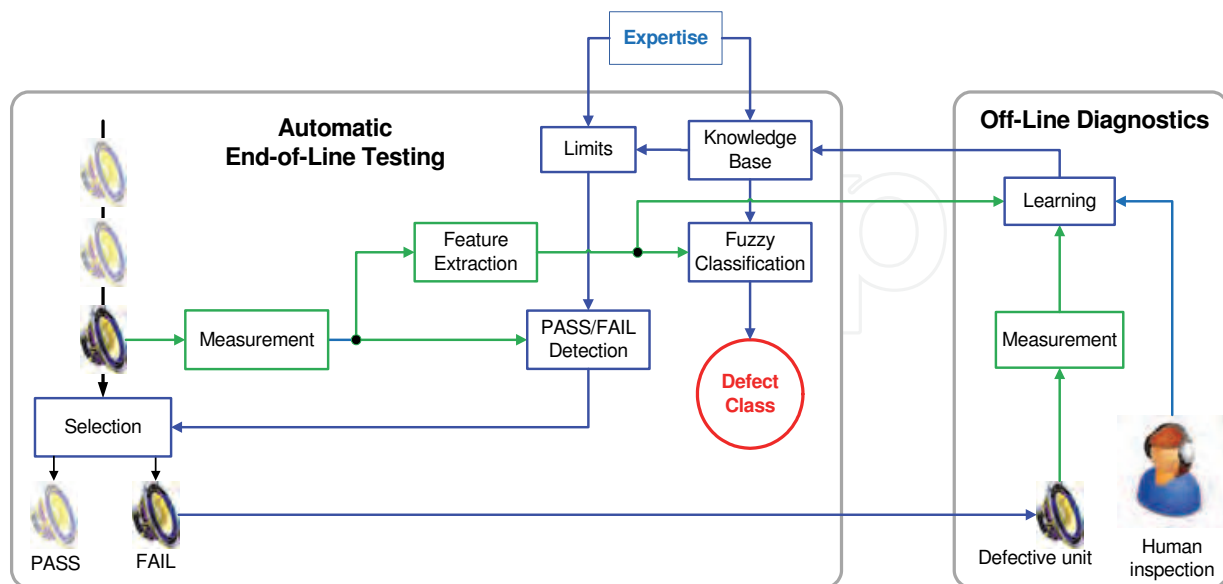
Expertise

Automatic End-of-Line Testing

Limits

Knowledge Base

Feature Extraction

Fuzzy Classification

Measurement

PASS/FAIL Detection

Defect Class

Selection

PASS

FAIL

Off-Line Diagnostics

Learning

Measurement

Defective unit

Human inspection